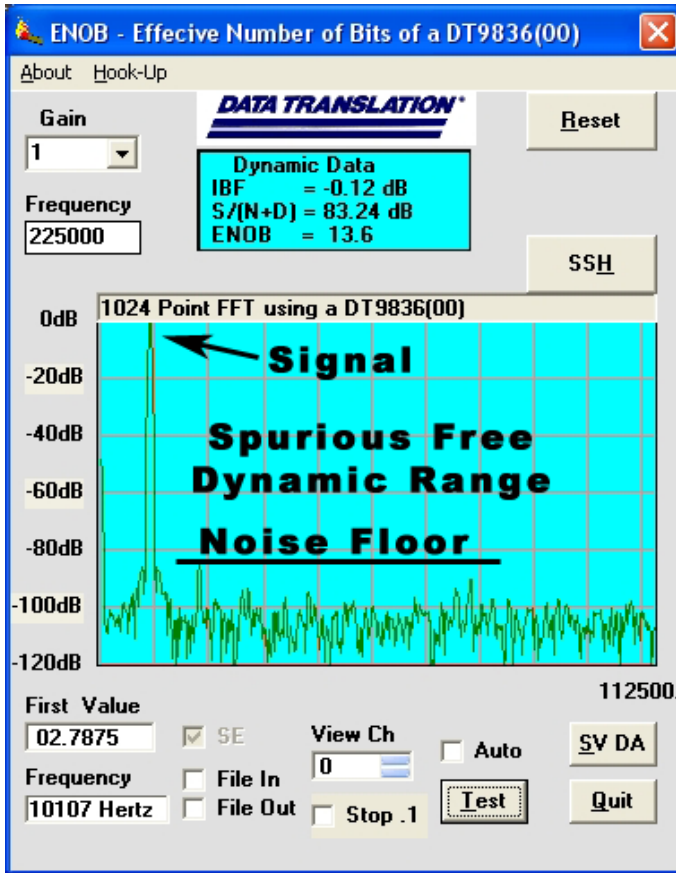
ENOB - Effecive Number of Bits of a DT9836(00)

About Hook-Up

Gain
1

Frequency
225000

DATA TRANSLATION

Dynamic Data
IBF = -0.12 dB
S/(N+D) = 83.24 dB
ENOB = 13.6

Reset

SSH

1024 Point FFT using a DT9836(00)

0dB
-20dB
-40dB
-60dB
-80dB
-100dB
-120dB

Signal

Spurious Free Dynamic Range

Noise Floor

112500

First Value
02.7875

SE

Frequency
10107 Hertz

File In
File Out

View Ch
0

Stop .1

Auto

Test

SV DA

Quit